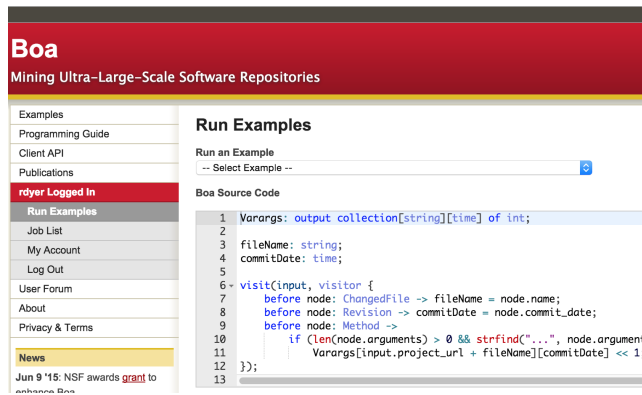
Boa

Mining Ultra-Large-Scale Software Repositories

Examples
Programming Guide
Client API
Publications
rdyer Logged In
Run Examples
Job List
My Account
Log Out
User Forum
About
Privacy & Terms

News

Jun 9 '15: NSF awards grant to enhance Boa

Run Examples

Run an Example

-- Select Example --

Boa Source Code

1 Varargs: output collection[string][time] of int;
2
3 fileName: string;
4 commitDate: time;
5
6 visit(input, visitor {
7 before node: ChangedFile -> fileName = node.name;
8 before node: Revision -> commitDate = node.commit_date;
9 before node: Method ->
10 if (len(node.arguments) > 0 && strfind("...", node.argument
11 Varargs[input.project_url + fileName][commitDate] << 1
12 });
13